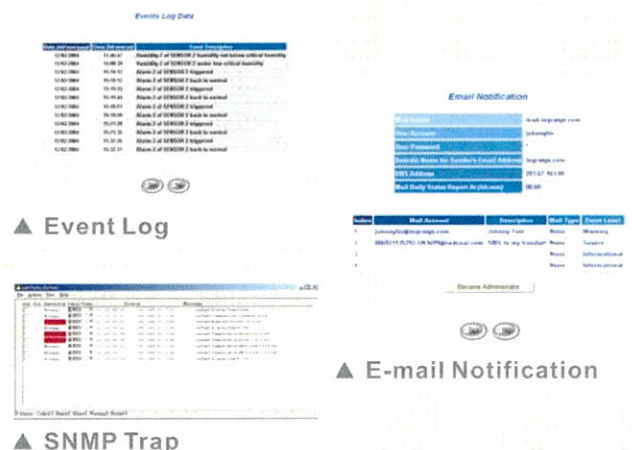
Events Log Data

| Date (mm/dd/yyyy) | Time (hh:mm:ss) | Event Description |
|---|---|---|
| 12/02/2004 | 11:49:47 | Humidity 2 of SENSOR 2 humidity not below critical humidity |
| 12/02/2004 | 14:49:29 | Humidity 2 of SENSOR 2 under low critical humidity |
| 12/02/2004 | 15:10:12 | Alarm 2 of SENSOR 2 triggered |
| 12/02/2004 | 15:10:13 | Alarm 2 of SENSOR 2 back to normal |
| 12/02/2004 | 15:15:33 | Alarm 2 of SENSOR 2 triggered |
| 12/02/2004 | 15:15:44 | Alarm 2 of SENSOR 2 back to normal |
| 12/02/2004 | 15:20:51 | Alarm 2 of SENSOR 2 triggered |
| 12/02/2004 | 15:20:58 | Alarm 2 of SENSOR 2 back to normal |
| 12/02/2004 | 15:21:20 | Alarm 2 of SENSOR 2 triggered |
| 12/02/2004 | 15:21:25 | Alarm 2 of SENSOR 2 back to normal |
| 12/02/2004 | 15:32:26 | Alarm 2 of SENSOR 2 triggered |
| 12/02/2004 | 15:32:31 | Alarm 2 of SENSOR 2 back to normal |

▲ Event Log

Email Notification

| Mail Server | mail.tegrape.com |
|---|---|
| User Account | johnnyliu |
| User Password | * |
| Domain Name for Sender's Email Address | tegrape.com |
| DNS Address | 203.67.163.66 |
| Mail Daily Status Report At (hh:mm) | 00:00 |

| Index | Mail Account | Description | Mail Type | Event Level |
|---|---|---|---|---|
| 1 | johnnyliu@tegrape.com | Johnny Teh | None | Warning |
| 2 | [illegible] | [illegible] | None | Severe |
| 3 | | | None | Informational |
| 4 | | | None | Informational |

Become Administrator

▲ E-mail Notification

▲ SNMP Trap